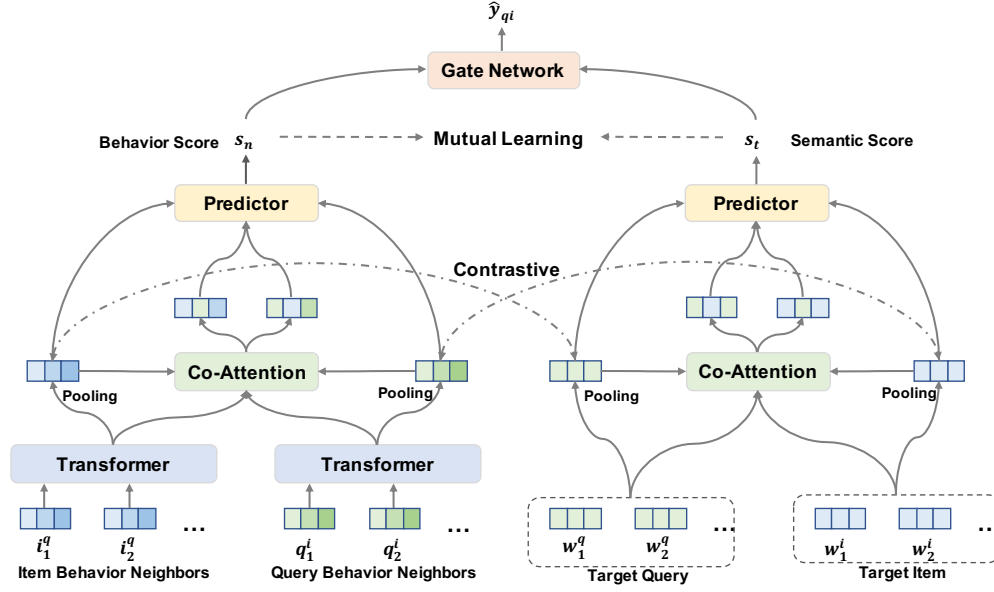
$\hat{y}_{qi}$

Gate Network

Behavior Score $s_n$

Mutual Learning

$s_t$ Semantic Score

Predictor

Predictor

Contrastive

Co-Attention

Co-Attention

Pooling

Pooling

Pooling

Pooling

Transformer

Transformer

$i_1^q$ $i_2^q$ …

Item Behavior Neighbors

$q_1^i$ $q_2^i$ …

Query Behavior Neighbors

$w_1^q$ $w_2^q$ …

Target Query

$w_1^i$ $w_2^i$ …

Target Item